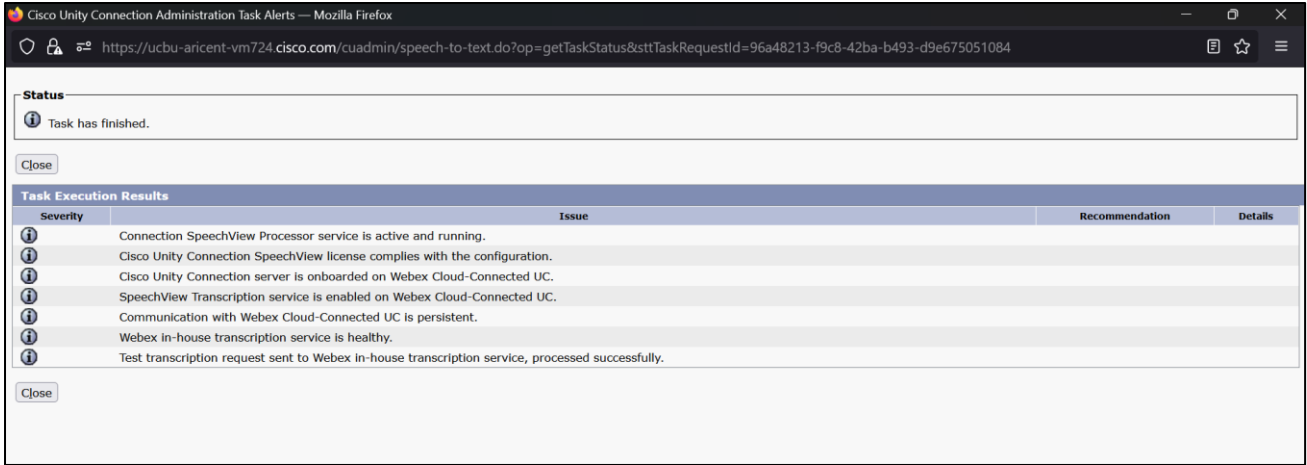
Cisco Unity Connection Administration Task Alerts — Mozilla Firefox

https://ucbu-aricent-vm724.cisco.com/cuadmin/speech-to-text.do?op=getTaskStatus&sttTaskRequestId=96a48213-f9c8-42ba-b493-d9e675051084

Status

Task has finished.

Close

Task Execution Results

| Severity | Issue | Recommendation | Details |
|---|---|---|---|
| | Connection SpeechView Processor service is active and running. | | |
| | Cisco Unity Connection SpeechView license complies with the configuration. | | |
| | Cisco Unity Connection server is onboarded on Webex Cloud-Connected UC. | | |
| | SpeechView Transcription service is enabled on Webex Cloud-Connected UC. | | |
| | Communication with Webex Cloud-Connected UC is persistent. | | |
| | Webex in-house transcription service is healthy. | | |
| | Test transcription request sent to Webex in-house transcription service, processed successfully. | | |

Close